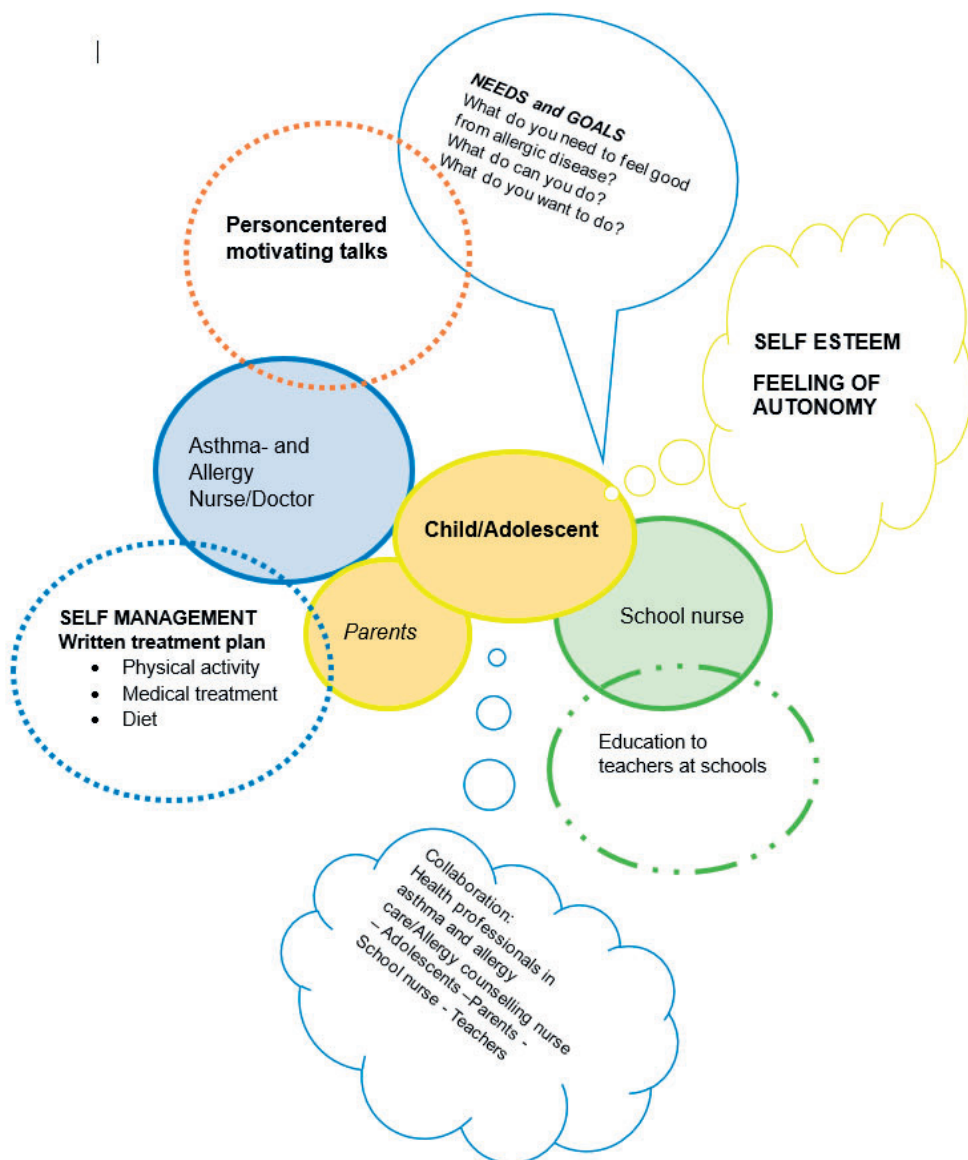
NEEDS and GOALS
What do you need to feel good from allergic disease?
What do can you do?
What do you want to do?

Personcentered motivating talks

SELF ESTEEM

FEELING OF AUTONOMY

Asthma- and Allergy Nurse/Doctor

Child/Adolescent

Parents

School nurse

SELF MANAGEMENT
Written treatment plan
• Physical activity
• Medical treatment
• Diet

Education to teachers at schools

Collaboration:
Health professionals in asthma and allergy care/Allergy counselling nurse – Adolescents –Parents - School nurse - Teachers